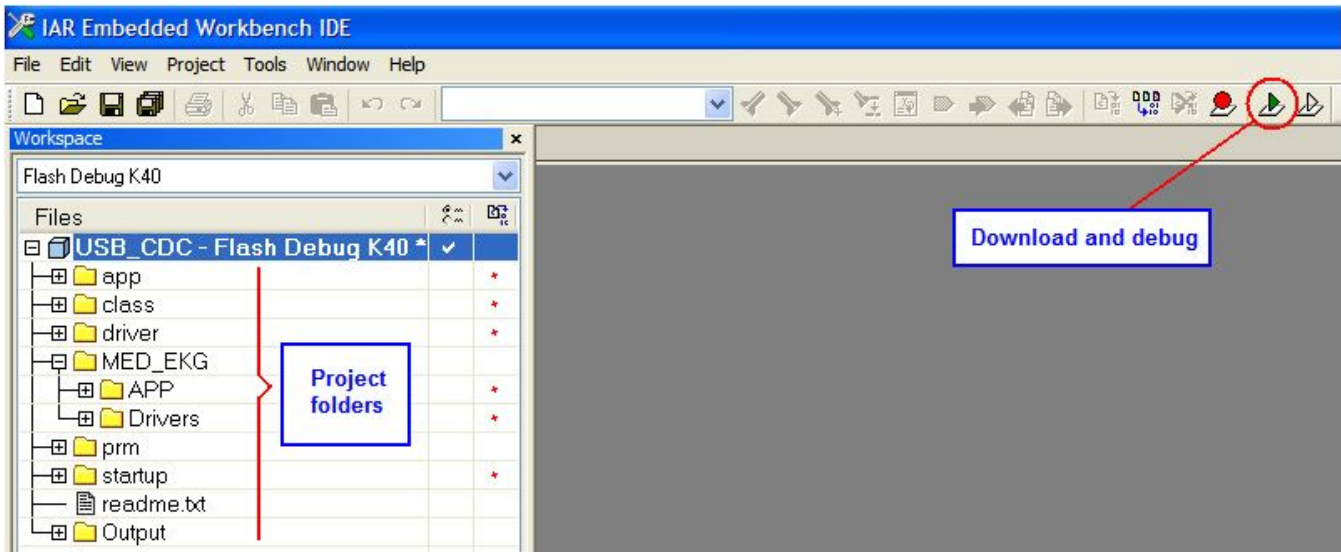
IAR Embedded Workbench IDE

File Edit View Project Tools Window Help

Workspace

Flash Debug K40

Files

USB_CDC - Flash Debug K40 *

app

class

driver

MED_EKG

APP

Drivers

prm

startup

readme.txt

Output

Project folders

Download and debug